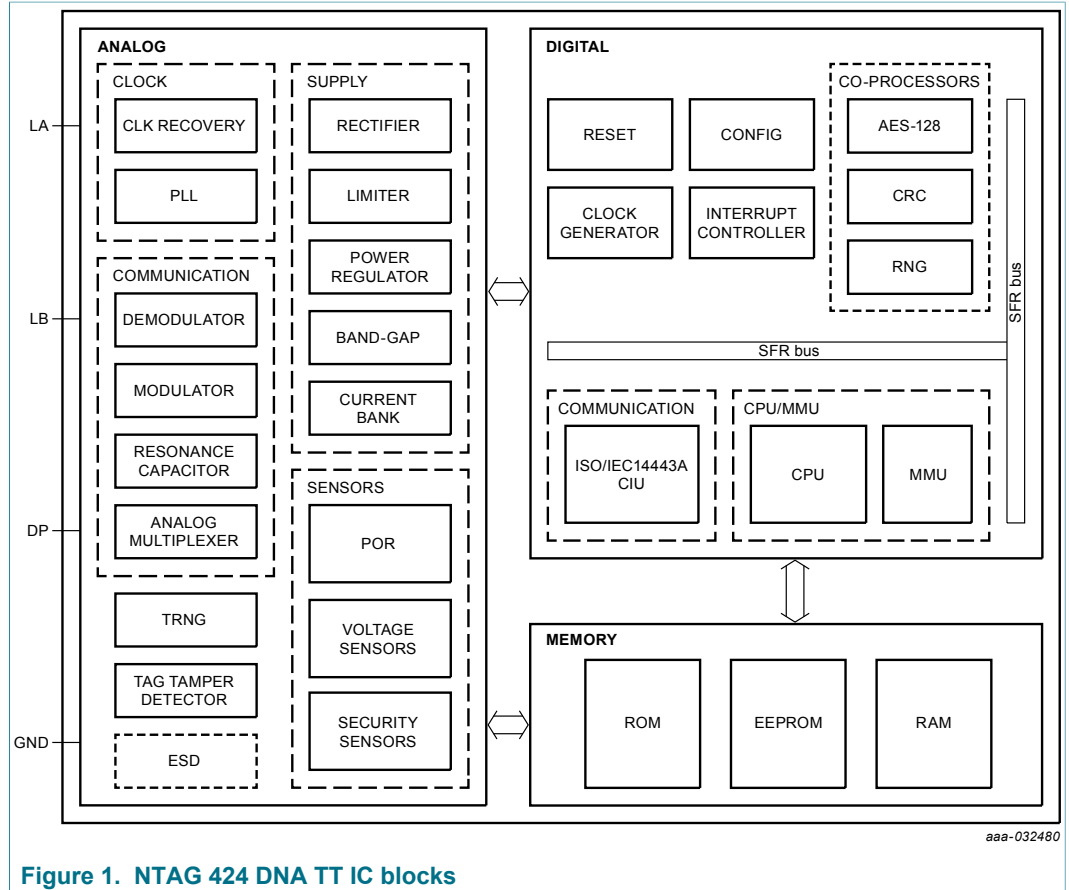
LA

LB

DP

GND

ANALOG

CLOCK

CLK RECOVERY

PLL

COMMUNICATION

DEMODULATOR

MODULATOR

RESONANCE CAPACITOR

ANALOG MULTIPLEXER

TRNG

TAG TAMPER DETECTOR

ESD

SUPPLY

RECTIFIER

LIMITER

POWER REGULATOR

BAND-GAP

CURRENT BANK

SENSORS

POR

VOLTAGE SENSORS

SECURITY SENSORS

DIGITAL

RESET

CONFIG

CLOCK GENERATOR

INTERRUPT CONTROLLER

CO-PROCESSORS

AES-128

CRC

RNG

SFR bus

SFR bus

COMMUNICATION

ISO/IEC14443A CIU

CPU/MMU

CPU

MMU

MEMORY

ROM

EEPROM

RAM

aaa-032480

Figure 1. NTAG 424 DNA TT IC blocks